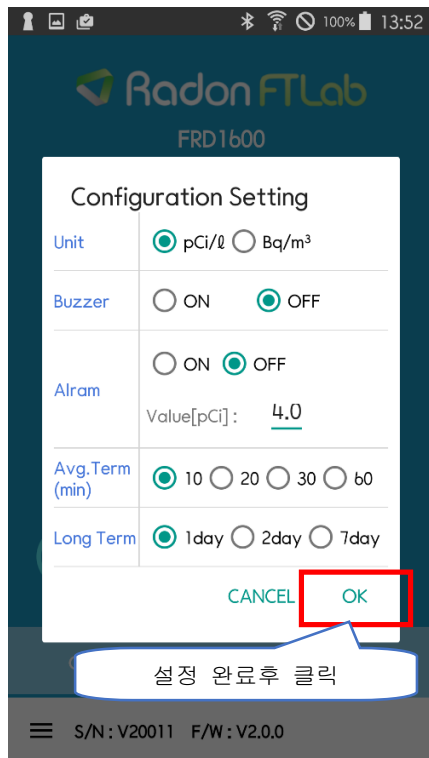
100% 13:52

Radon FTLab

FRD1600

Configuration Setting

| Unit | pCi/ℓ Bq/m³ |
|---|---|
| Buzzer | ON OFF |
| Alram | ON OFF<br>Value[pCi] : 4.0 |
| Avg.Term (min) | 10 20 30 60 |
| Long Term | 1day 2day 7day |

CANCEL OK

설정 완료후 클릭

S/N : V20011 F/W : V2.0.0